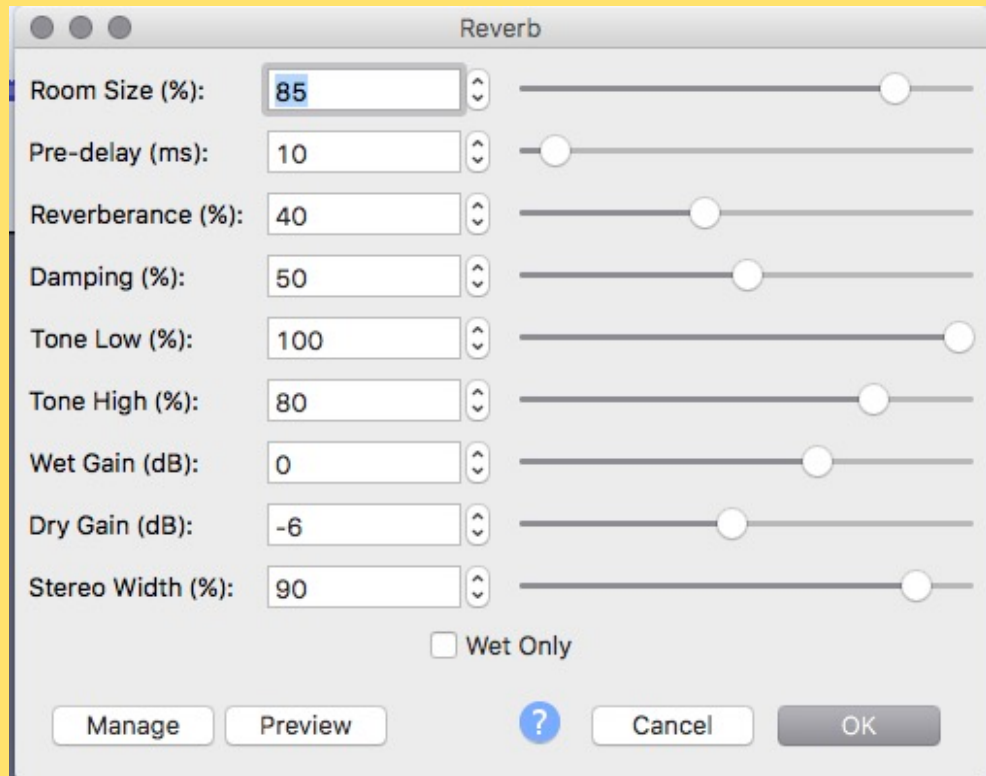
Reverb

Room Size (%): 85
Pre-delay (ms): 10
Reverberance (%): 40
Damping (%): 50
Tone Low (%): 100
Tone High (%): 80
Wet Gain (dB): 0
Dry Gain (dB): -6
Stereo Width (%): 90

Wet Only

Manage Preview ? Cancel OK